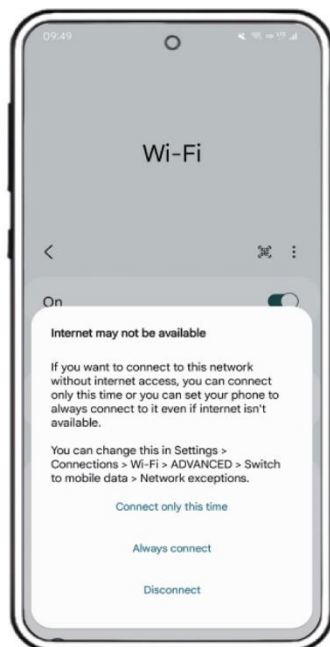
09:49

Wi-Fi

<

On

Internet may not be available

If you want to connect to this network without internet access, you can connect only this time or you can set your phone to always connect to it even if internet isn't available.

You can change this in Settings > Connections > Wi-Fi > ADVANCED > Switch to mobile data > Network exceptions.

Connect only this time

Always connect

Disconnect